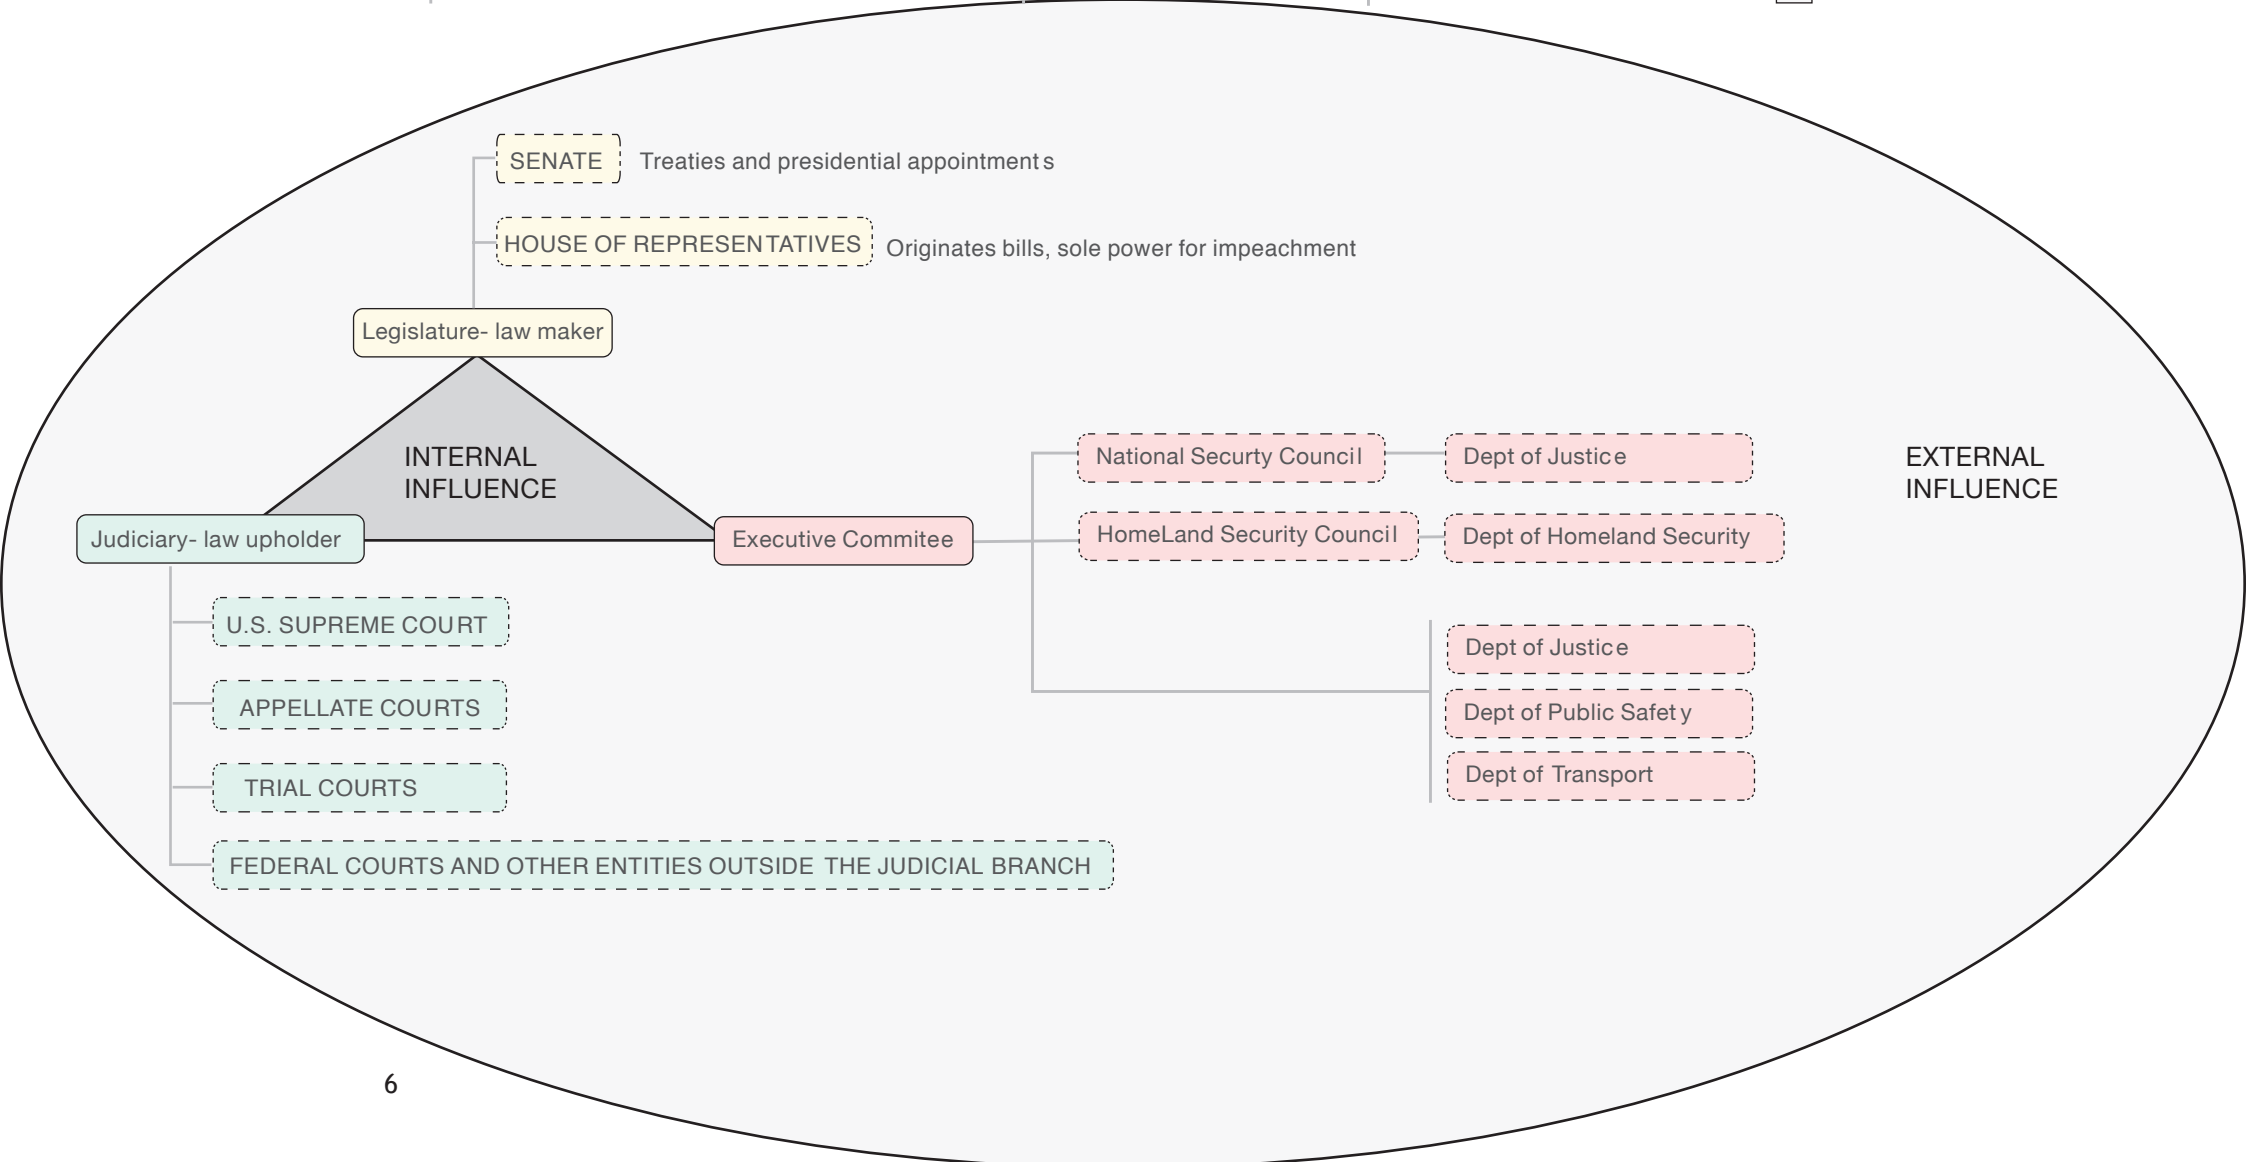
SENATE Treaties and presidential appointments

HOUSE OF REPRESENTATIVES Originates bills, sole power for impeachment

Legislature- law maker

INTERNAL INFLUENCE

Judiciary- law upholder

Executive Commitee

National Secury Council

Dept of Justice

HomeLand Security Council

Dept of Homeland Security

EXTERNAL INFLUENCE

U.S. SUPREME COURT

APPELLATE COURTS

TRIAL COURTS

FEDERAL COURTS AND OTHER ENTITIES OUTSIDE THE JUDICIAL BRANCH

Dept of Justice

Dept of Public Safety

Dept of Transport

6